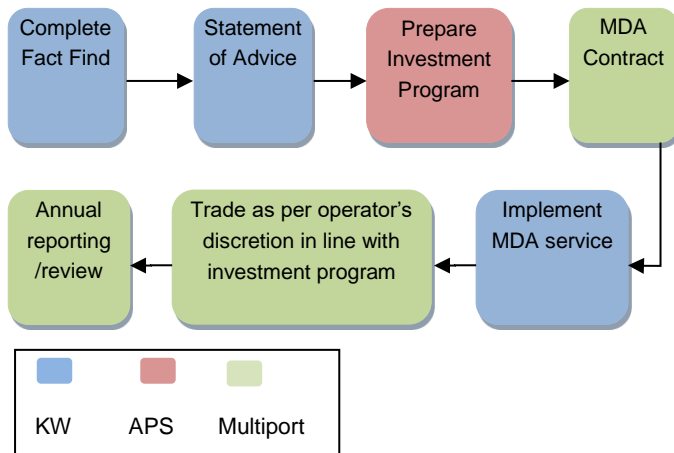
Complete Fact Find

Statement of Advice

Prepare Investment Program

MDA Contract

Implement MDA service

Trade as per operator's discretion in line with investment program

Annual reporting /review

KW

APS

Multiport